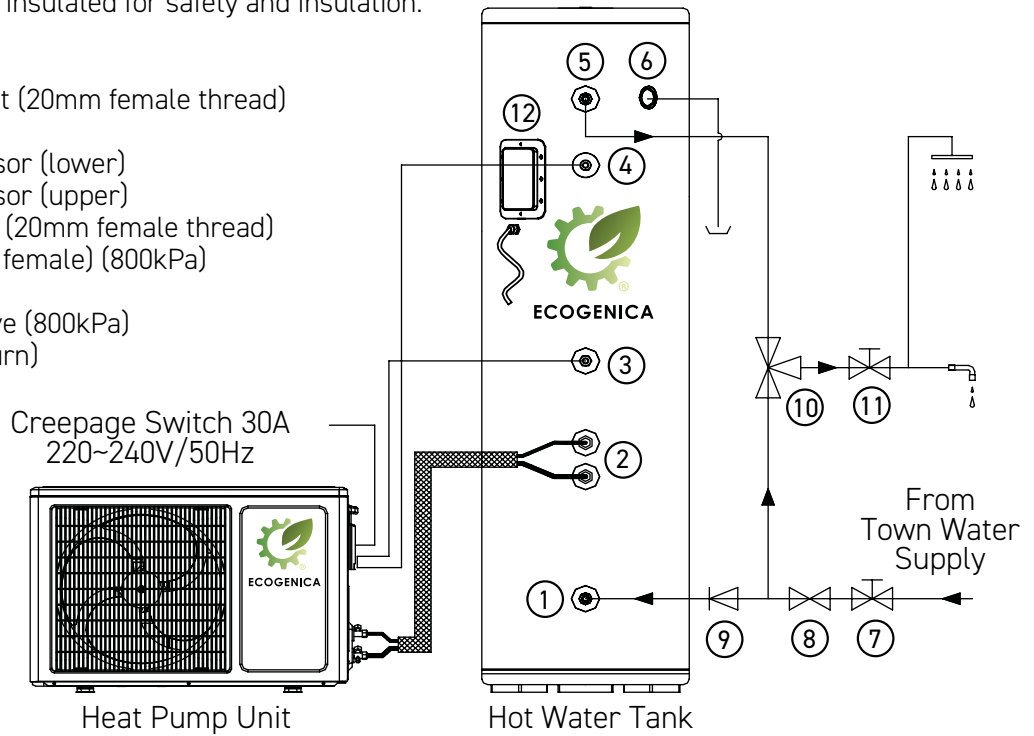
insulated for safety and insulation.

t (20mm female thread)

sor (lower)
sor (upper)
(20mm female thread)
female) (800kPa)

ve (800kPa)
urn)

Creepage Switch 30A
220~240V/50Hz

12
5
6
4
3
2
1
ECOGENICA
ECOGENICA
10
11
9
8
7

From
Town Water
Supply

Heat Pump Unit
Hot Water Tank